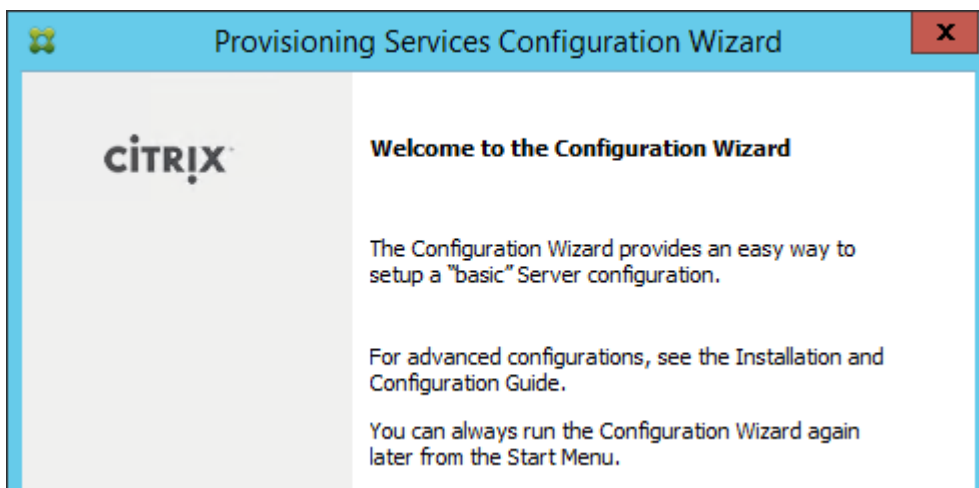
Provisioning Services Configuration Wizard

x

CITRIX

Welcome to the Configuration Wizard

The Configuration Wizard provides an easy way to setup a "basic" Server configuration.

For advanced configurations, see the Installation and Configuration Guide.

You can always run the Configuration Wizard again later from the Start Menu.